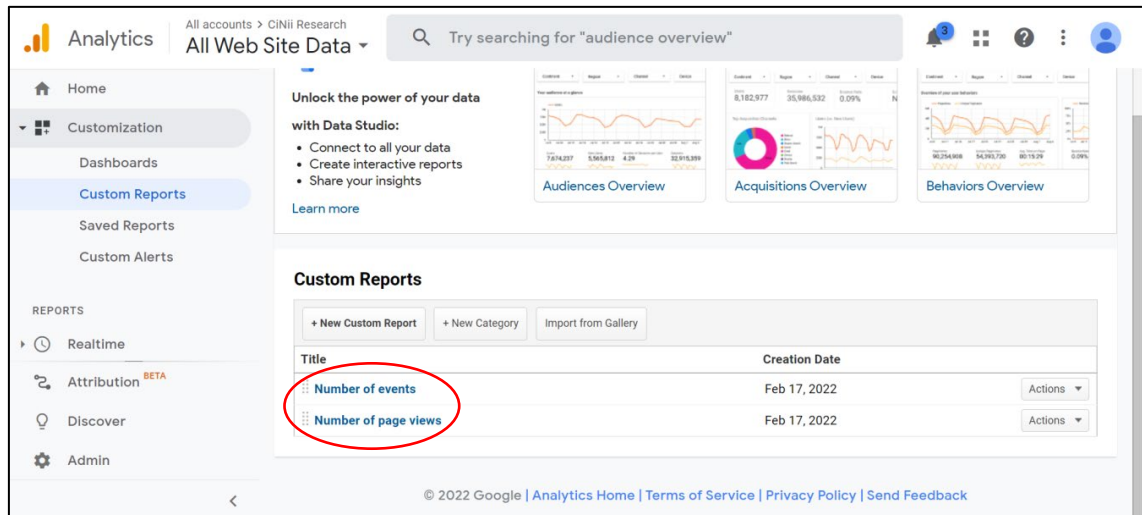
Analytics
All accounts > CiNii Research
All Web Site Data
Try searching for "audience overview"
3

Home
Customization
Dashboards
Custom Reports
Saved Reports
Custom Alerts

REPORTS
Realtime
Attribution BETA
Discover
Admin

Unlock the power of your data with Data Studio:
• Connect to all your data
• Create interactive reports
• Share your insights
Learn more

7,674,237 5,565,812 4.29 32,915,359
Audiences Overview
8,182,977 35,986,532 0.09%
Acquisitions Overview
90,254,908 54,393,720 00:15:29 0.09%
Behaviors Overview

Custom Reports

+ New Custom Report
+ New Category
Import from Gallery

| Title | Creation Date | |
|---|---|---|
| Number of events | Feb 17, 2022 | Actions |
| Number of page views | Feb 17, 2022 | Actions |

© 2022 Google | Analytics Home | Terms of Service | Privacy Policy | Send Feedback